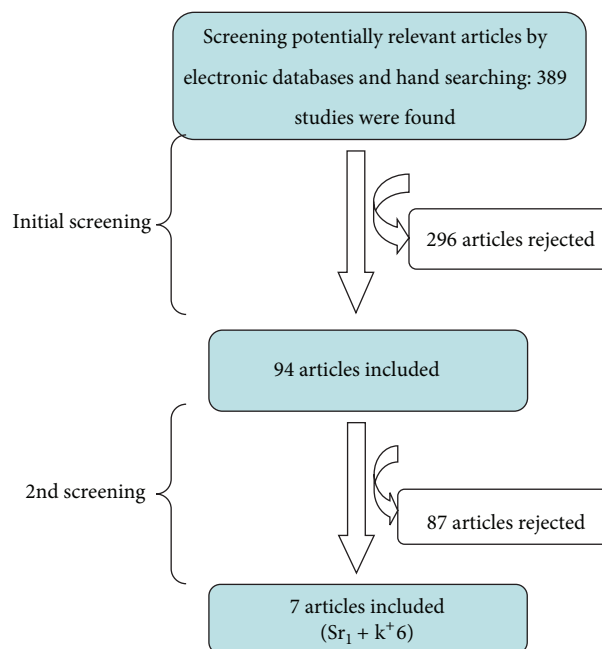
Screening potentially relevant articles by electronic databases and hand searching: 389 studies were found

Initial screening

296 articles rejected

94 articles included

2nd screening

87 articles rejected

7 articles included
$(Sr_1 + k^+6)$